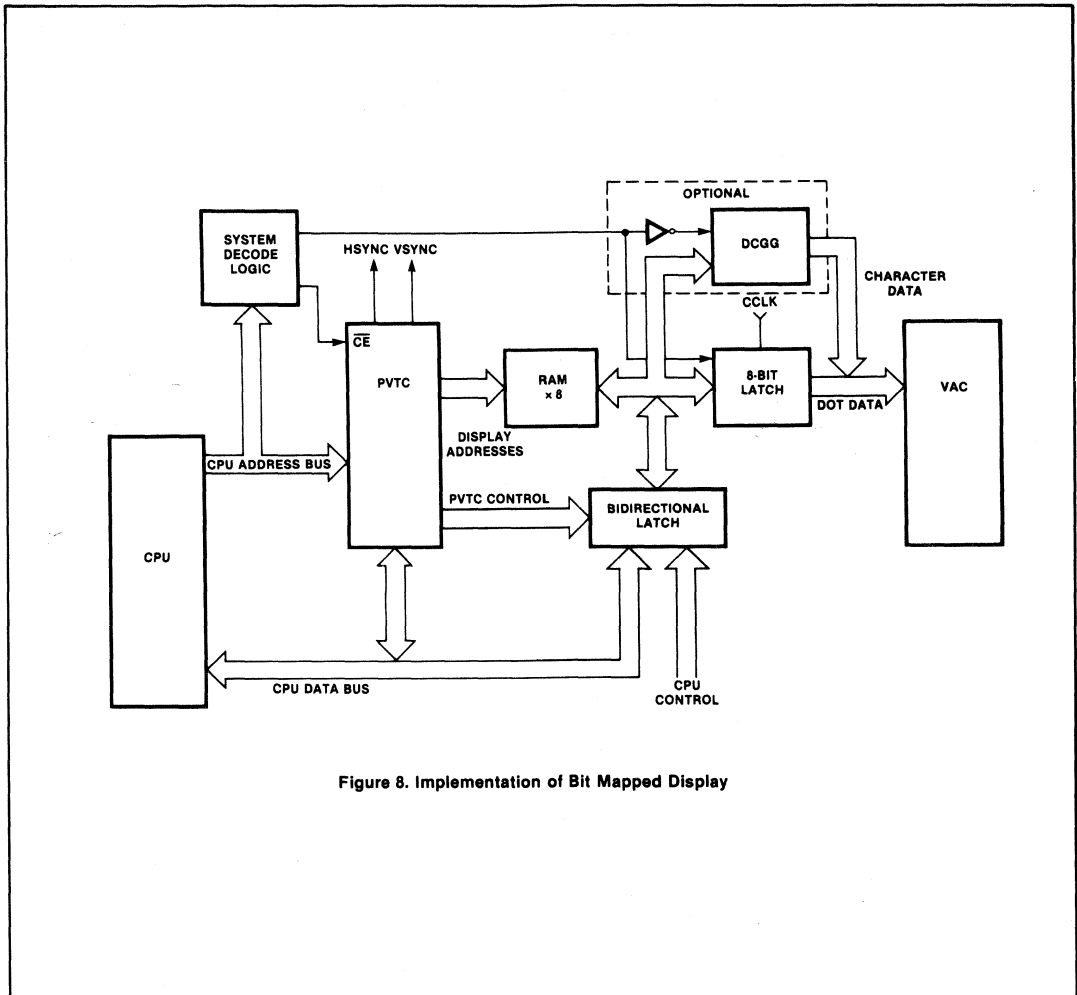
OPTIONAL

SYSTEM DECODE LOGIC

HSYNC VSYNC

DCGG

CHARACTER DATA

CCLK

$\overline{CE}$

PVTC

RAM × 8

8-BIT LATCH

VAC

DOT DATA

DISPLAY ADDRESSES

CPU ADDRESS BUS

PVTC CONTROL

BIDIRECTIONAL LATCH

CPU

CPU DATA BUS

CPU CONTROL

Figure 8. Implementation of Bit Mapped Display